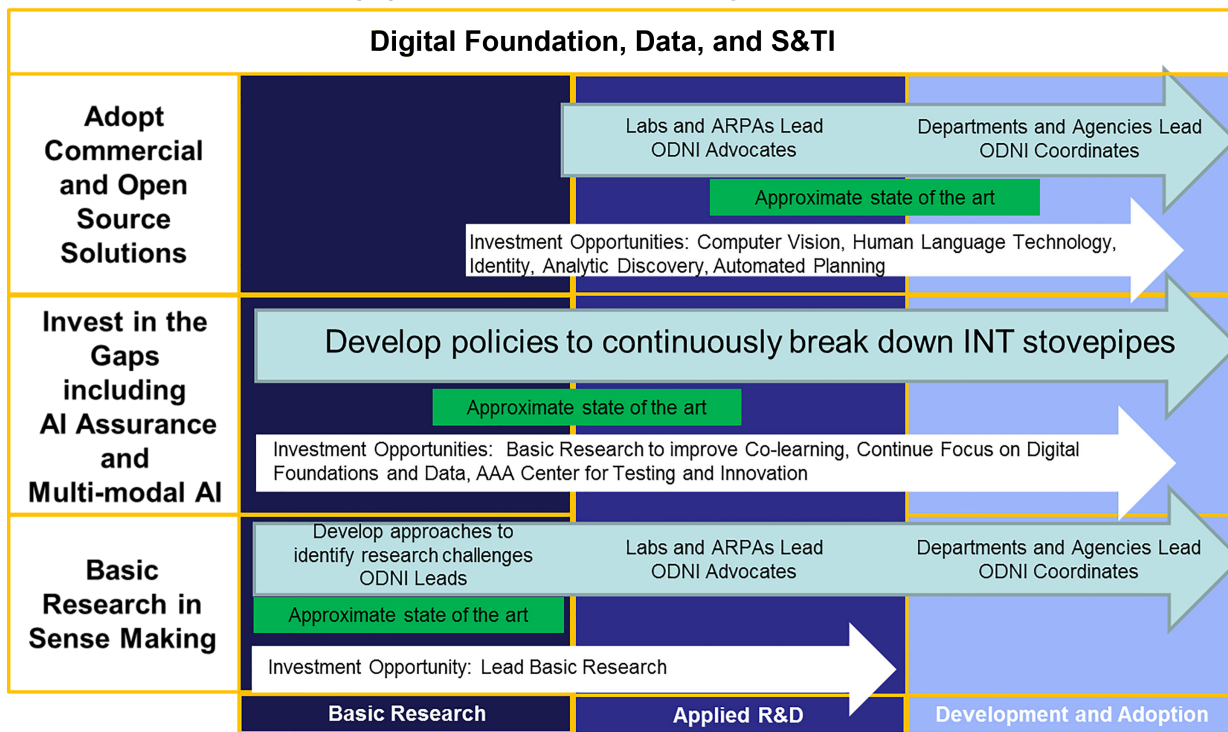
Digital Foundation, Data, and S&TI

Adopt Commercial and Open Source Solutions

Labs and ARPAs Lead
ODNI Advocates

Departments and Agencies Lead
ODNI Coordinates

Approximate state of the art

Investment Opportunities: Computer Vision, Human Language Technology, Identity, Analytic Discovery, Automated Planning

Invest in the Gaps including AI Assurance and Multi-modal AI

Develop policies to continuously break down INT stovepipes

Approximate state of the art

Investment Opportunities: Basic Research to improve Co-learning, Continue Focus on Digital Foundations and Data, AAA Center for Testing and Innovation

Basic Research in Sense Making

Develop approaches to identify research challenges
ODNI Leads

Labs and ARPAs Lead
ODNI Advocates

Departments and Agencies Lead
ODNI Coordinates

Approximate state of the art

Investment Opportunity: Lead Basic Research

Basic Research

Applied R&D

Development and Adoption